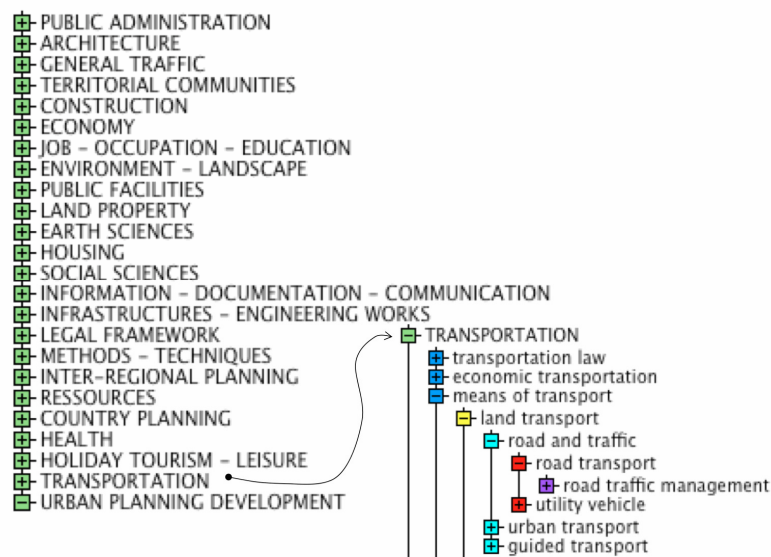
PUBLIC ADMINISTRATION
ARCHITECTURE
GENERAL TRAFFIC
TERRITORIAL COMMUNITIES
CONSTRUCTION
ECONOMY
JOB - OCCUPATION - EDUCATION
ENVIRONMENT - LANDSCAPE
PUBLIC FACILITIES
LAND PROPERTY
EARTH SCIENCES
HOUSING
SOCIAL SCIENCES
INFORMATION - DOCUMENTATION - COMMUNICATION
INFRASTRUCTURES - ENGINEERING WORKS
LEGAL FRAMEWORK
METHODS - TECHNIQUES
INTER-REGIONAL PLANNING
RESSOURCES
COUNTRY PLANNING
HEALTH
HOLIDAY TOURISM - LEISURE
TRANSPORTATION
URBAN PLANNING DEVELOPMENT

TRANSPORTATION
transportation law
economic transportation
means of transport
land transport
road and traffic
road transport
road traffic management
utility vehicle
urban transport
guided transport